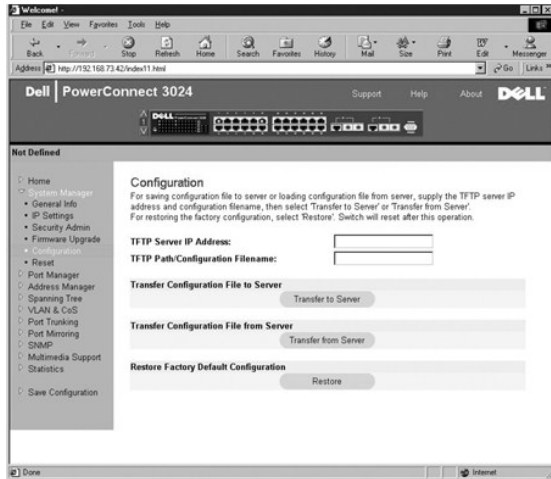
Welcome! -

File Edit View Favorites Tools Help

Back Forward Stop Refresh Home Search Favorites History Mail Size Print Edit Messenger

Address http://192.168.73.42/index11.html

Go Links

Dell | PowerConnect 3024

Support Help About DELL

Not Defined

Home
System Manager
• General Info
• IP Settings
• Security Admin
• Firmware Upgrade
• Configuration
• Reset
Port Manager
Address Manager
Spanning Tree
VLAN & CoS
Port Trunking
Port Mirroring
SNMP
Multimedia Support
Statistics

Save Configuration

Configuration

For saving configuration file to server or loading configuration file from server, supply the TFTP server IP address and configuration filename, then select 'Transfer to Server' or 'Transfer from Server'.
For restoring the factory configuration, select 'Restore'. Switch will reset after this operation.

TFTP Server IP Address:

TFTP Path/Configuration Filename:

Transfer Configuration File to Server

Transfer to Server

Transfer Configuration File from Server

Transfer from Server

Restore Factory Default Configuration

Restore

Done

Internet